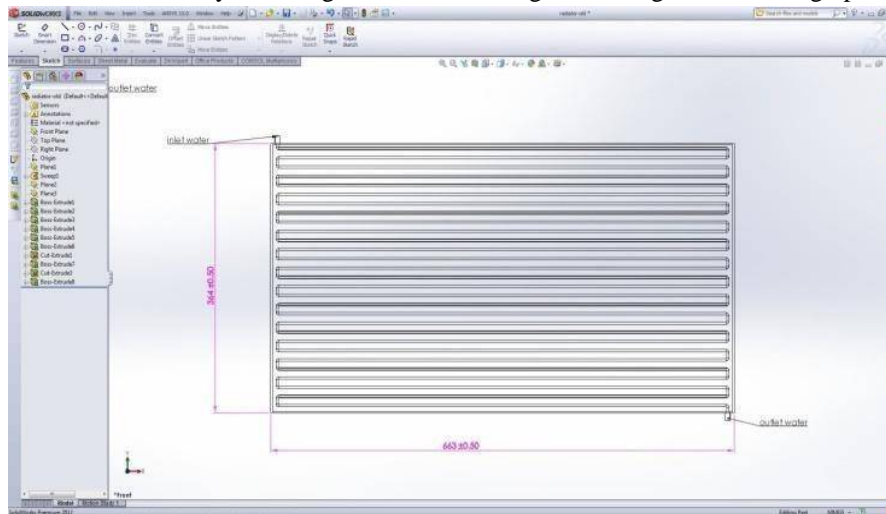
SOLIDWORKS

radiator-std *

Sketch
Smart Dimension
Trim Entities
Convert Entities
Offset Entities
Mirror Entities
Linear Sketch Pattern
Move Entities
Display/Delete Relations
Repair Sketch
Quick Snaps
Rapid Sketch

Features | Sketch | Surfaces | Sheet Metal | Evaluate | DimXpert | Office Products | CONTROL Multiphysics

radiator-std (Default<<Default
Sensors
Annotations
Material <not specified>
Front Plane
Top Plane
Right Plane
Origin
Plane1
Sweep1
Plane2
Plane3
Boss-Extrude1
Boss-Extrude2
Boss-Extrude3
Boss-Extrude4
Boss-Extrude5
Boss-Extrude6
Cut-Extrude1
Boss-Extrude7
Cut-Extrude2
Boss-Extrude8

outlet water

inlet water

364 ±0.50

663 ±0.50

outlet water

*Front

Model | Motion Study 1

SolidWorks Premium 2012

Editing Part

MMGS